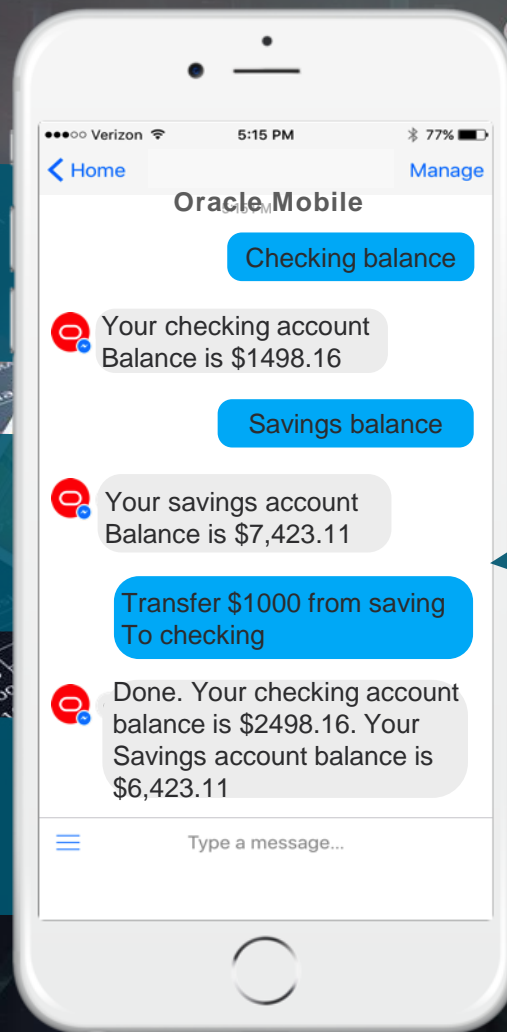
●●●○○ Verizon 5:15 PM 77%

< Home

Manage

Oracle Mobile

Checking balance

Your checking account Balance is $1498.16

Savings balance

Your savings account Balance is $7,423.11

Transfer $1000 from saving To checking

Done. Your checking account balance is $2498.16. Your Savings account balance is $6,423.11

Type a message...